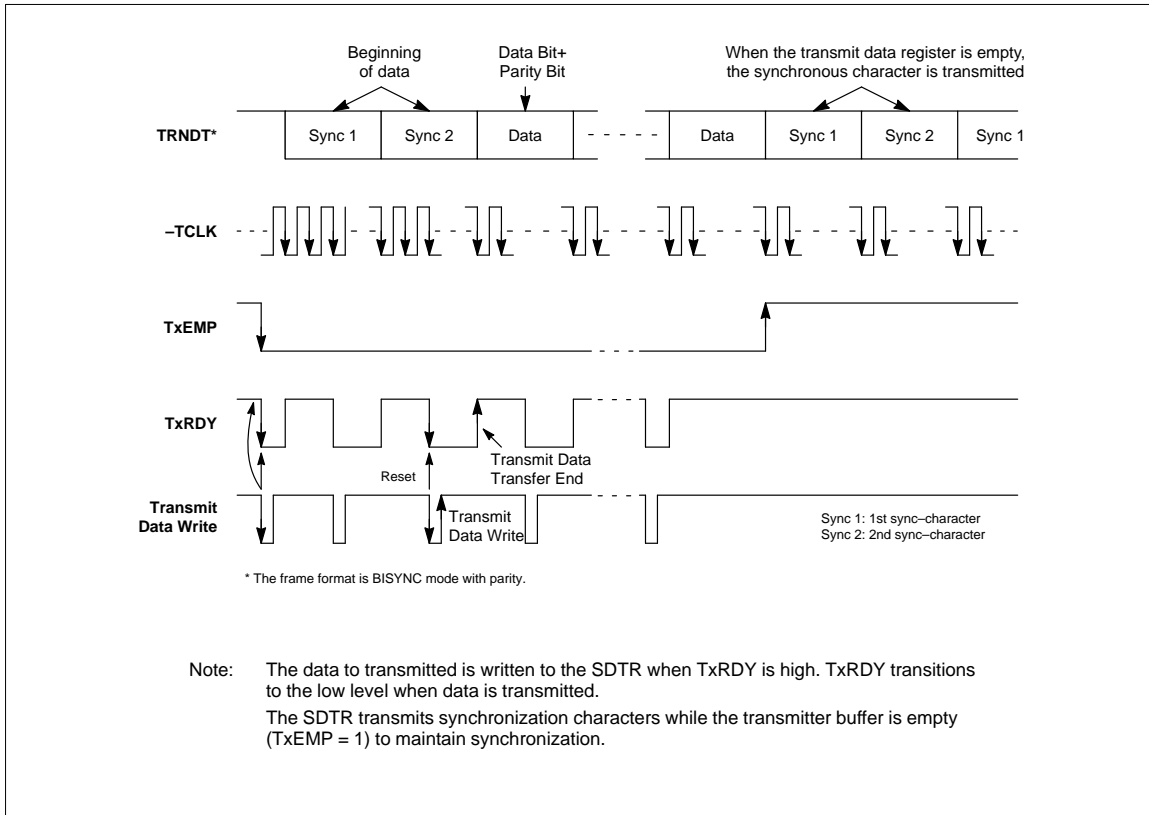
Beginning of data

Data Bit+ Parity Bit

When the transmit data register is empty, the synchronous character is transmitted

TRNDT*

Sync 1

Sync 2

Data

Data

Sync 1

Sync 2

Sync 1

–TCLK

TxEMP

TxRDY

Reset

Transmit Data Transfer End

Transmit Data Write

Transmit Data Write

Sync 1: 1st sync–character
Sync 2: 2nd sync–character

* The frame format is BISYNC mode with parity.

Note: The data to transmitted is written to the SDTR when TxRDY is high. TxRDY transitions to the low level when data is transmitted.

The SDTR transmits synchronization characters while the transmitter buffer is empty (TxEMP = 1) to maintain synchronization.